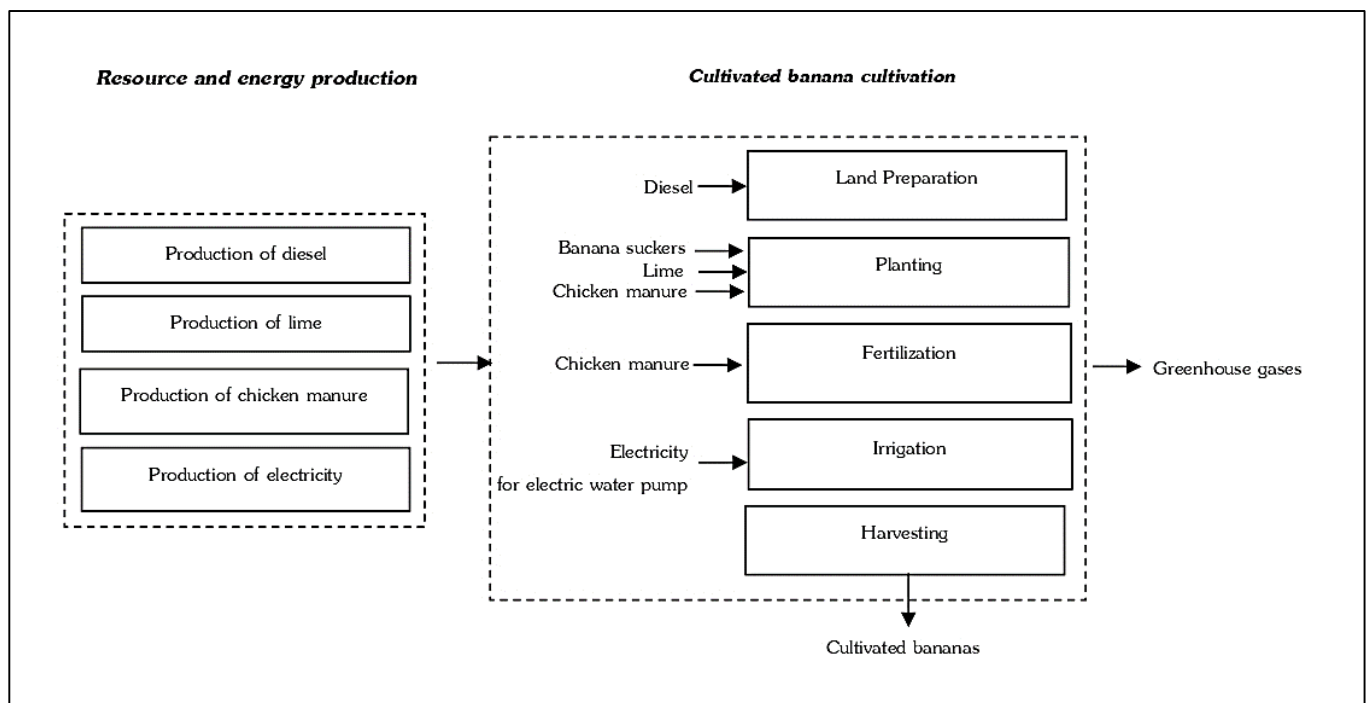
Resource and energy production

Production of diesel

Production of lime

Production of chicken manure

Production of electricity

Cultivated banana cultivation

Diesel

Land Preparation

Banana suckers
Lime
Chicken manure

Planting

Chicken manure

Fertilization

Electricity
for electric water pump

Irrigation

Harvesting

Greenhouse gases

Cultivated bananas